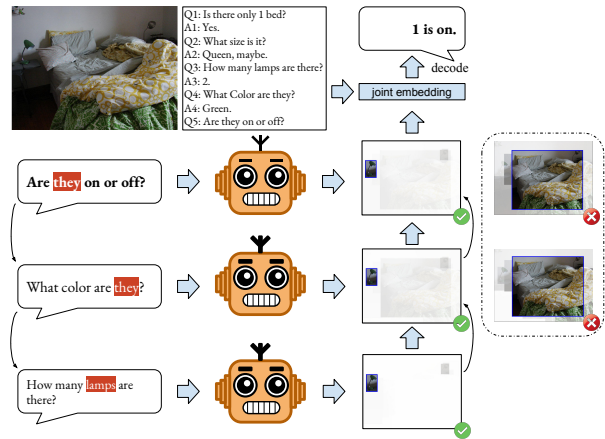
Q1: Is there only 1 bed?
A1: Yes.
Q2: What size is it?
A2: Queen, maybe.
Q3: How many lamps are there?
A3: 2.
Q4: What Color are they?
A4: Green.
Q5: Are they on or off?

1 is on.

decode

joint embedding

Are they on or off?

What color are they?

How many lamps are there?